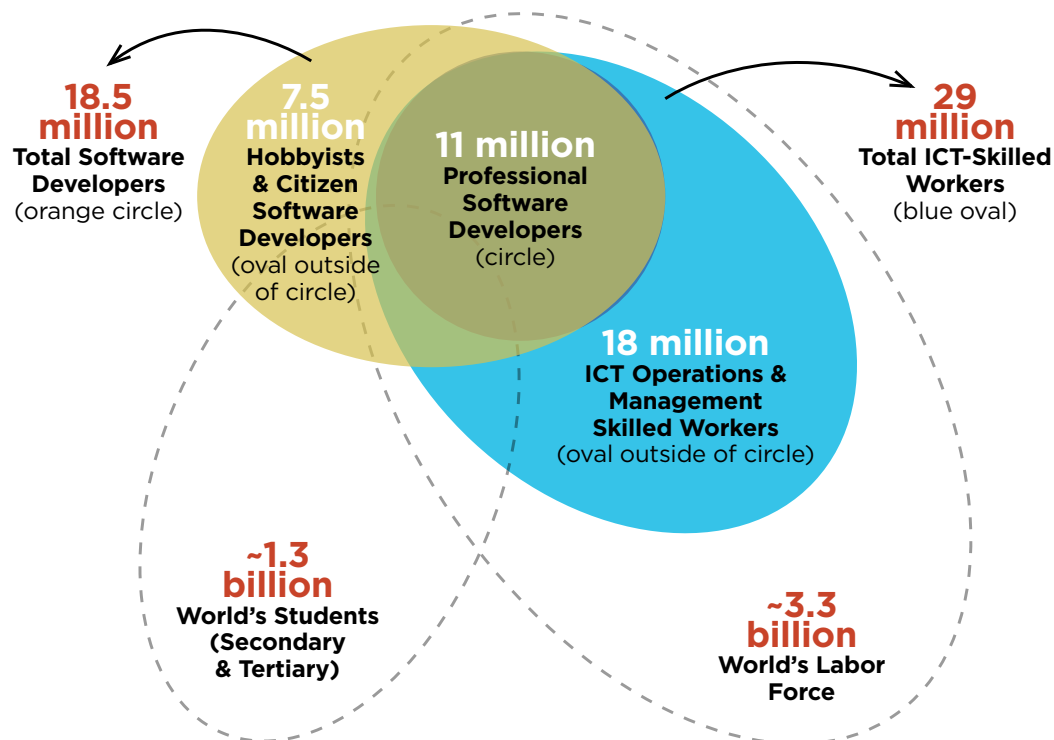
18.5 million
Total Software Developers
(orange circle)

7.5 million
Hobbyists & Citizen Software Developers
(oval outside of circle)

11 million
Professional Software Developers
(circle)

29 million
Total ICT-Skilled Workers
(blue oval)

18 million
ICT Operations & Management Skilled Workers
(oval outside of circle)

~1.3 billion
World's Students (Secondary & Tertiary)

~3.3 billion
World's Labor Force